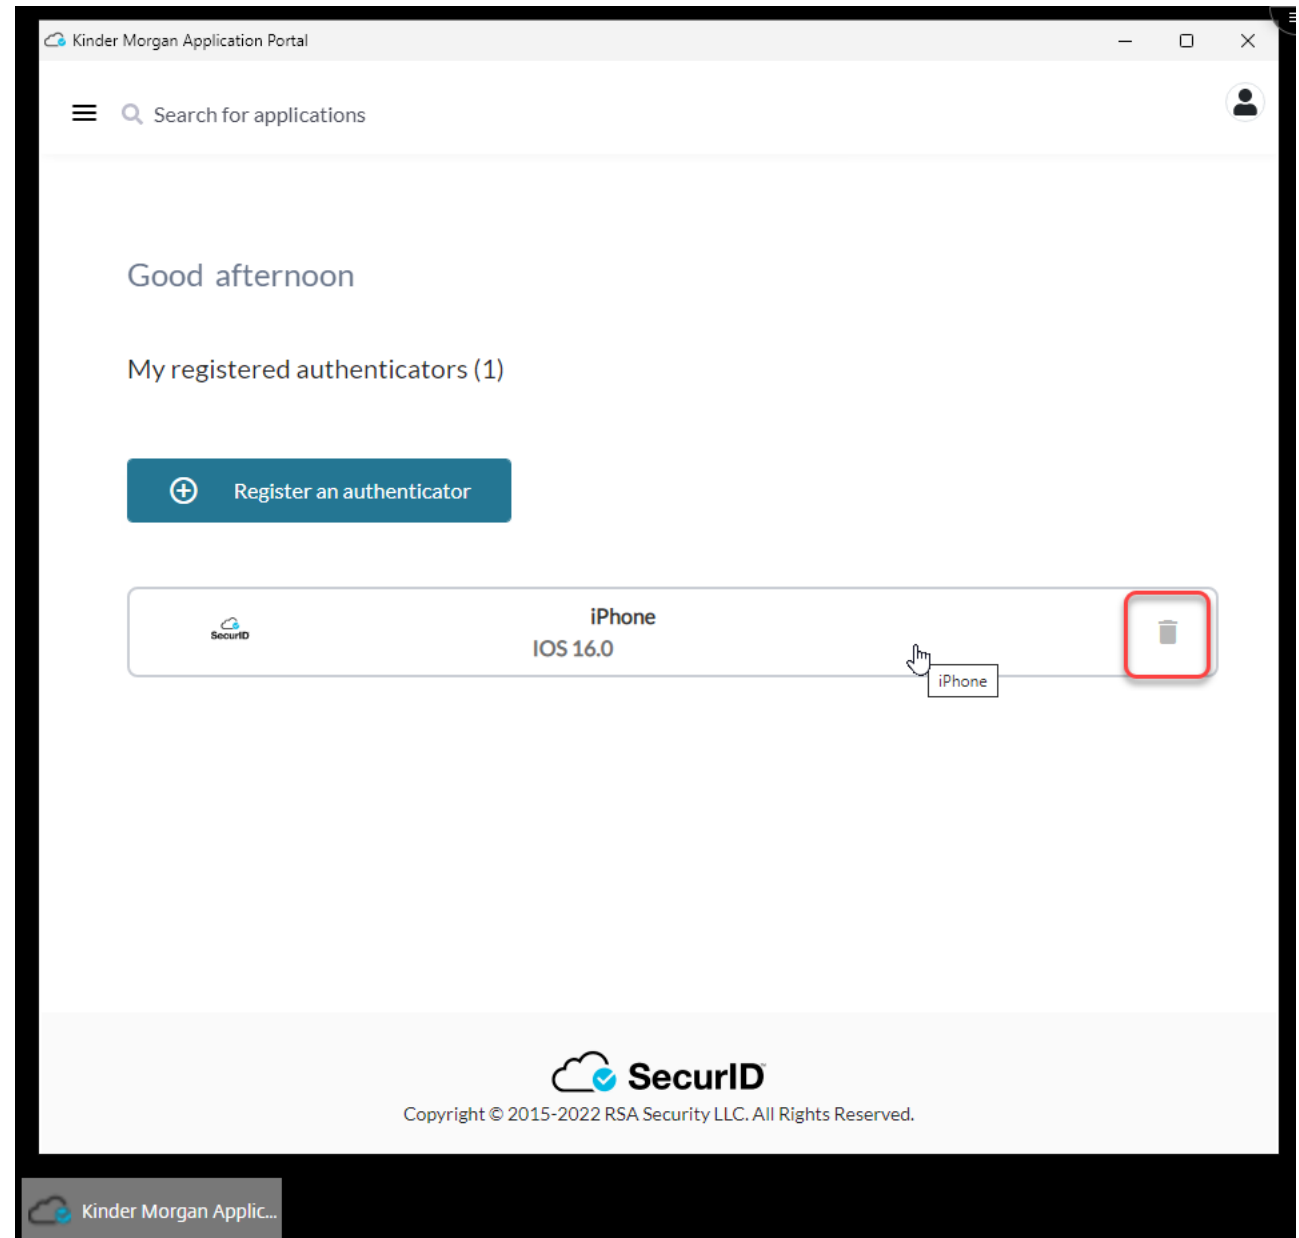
Kinder Morgan Application Portal

Search for applications

Good afternoon

My registered authenticators (1)

Register an authenticator

SecurID

iPhone
IOS 16.0

iPhone

SecurID
Copyright © 2015-2022 RSA Security LLC. All Rights Reserved.

Kinder Morgan Applic...